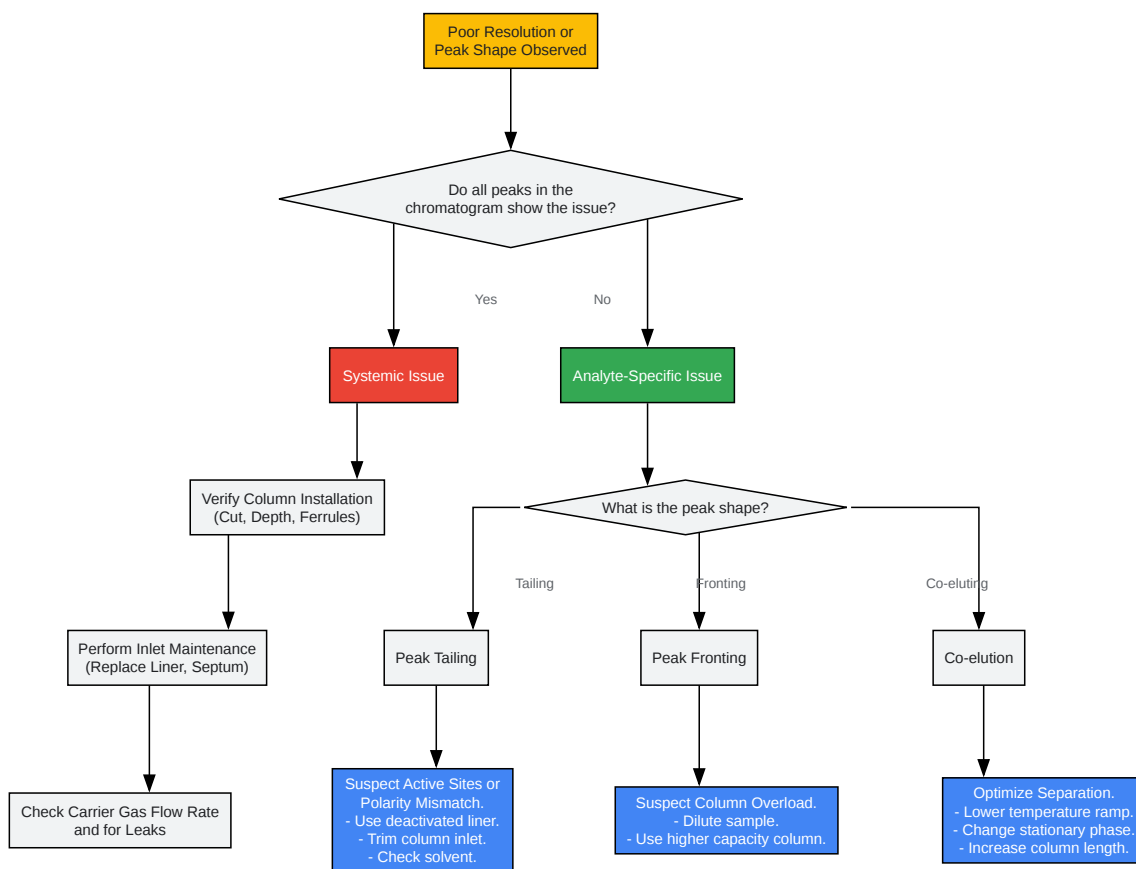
Poor Resolution or Peak Shape Observed

Do all peaks in the chromatogram show the issue?

Yes

No

Systemic Issue

Analyte-Specific Issue

Verify Column Installation (Cut, Depth, Ferrules)

What is the peak shape?

Tailing

Fronting

Co-eluting

Perform Inlet Maintenance (Replace Liner, Septum)

Peak Tailing

Peak Fronting

Co-elution

Check Carrier Gas Flow Rate and for Leaks

Suspect Active Sites or Polarity Mismatch.
- Use deactivated liner.
- Trim column inlet.
- Check solvent.

Suspect Column Overload.
- Dilute sample.
- Use higher capacity column.

Optimize Separation.
- Lower temperature ramp.
- Change stationary phase.
- Increase column length.